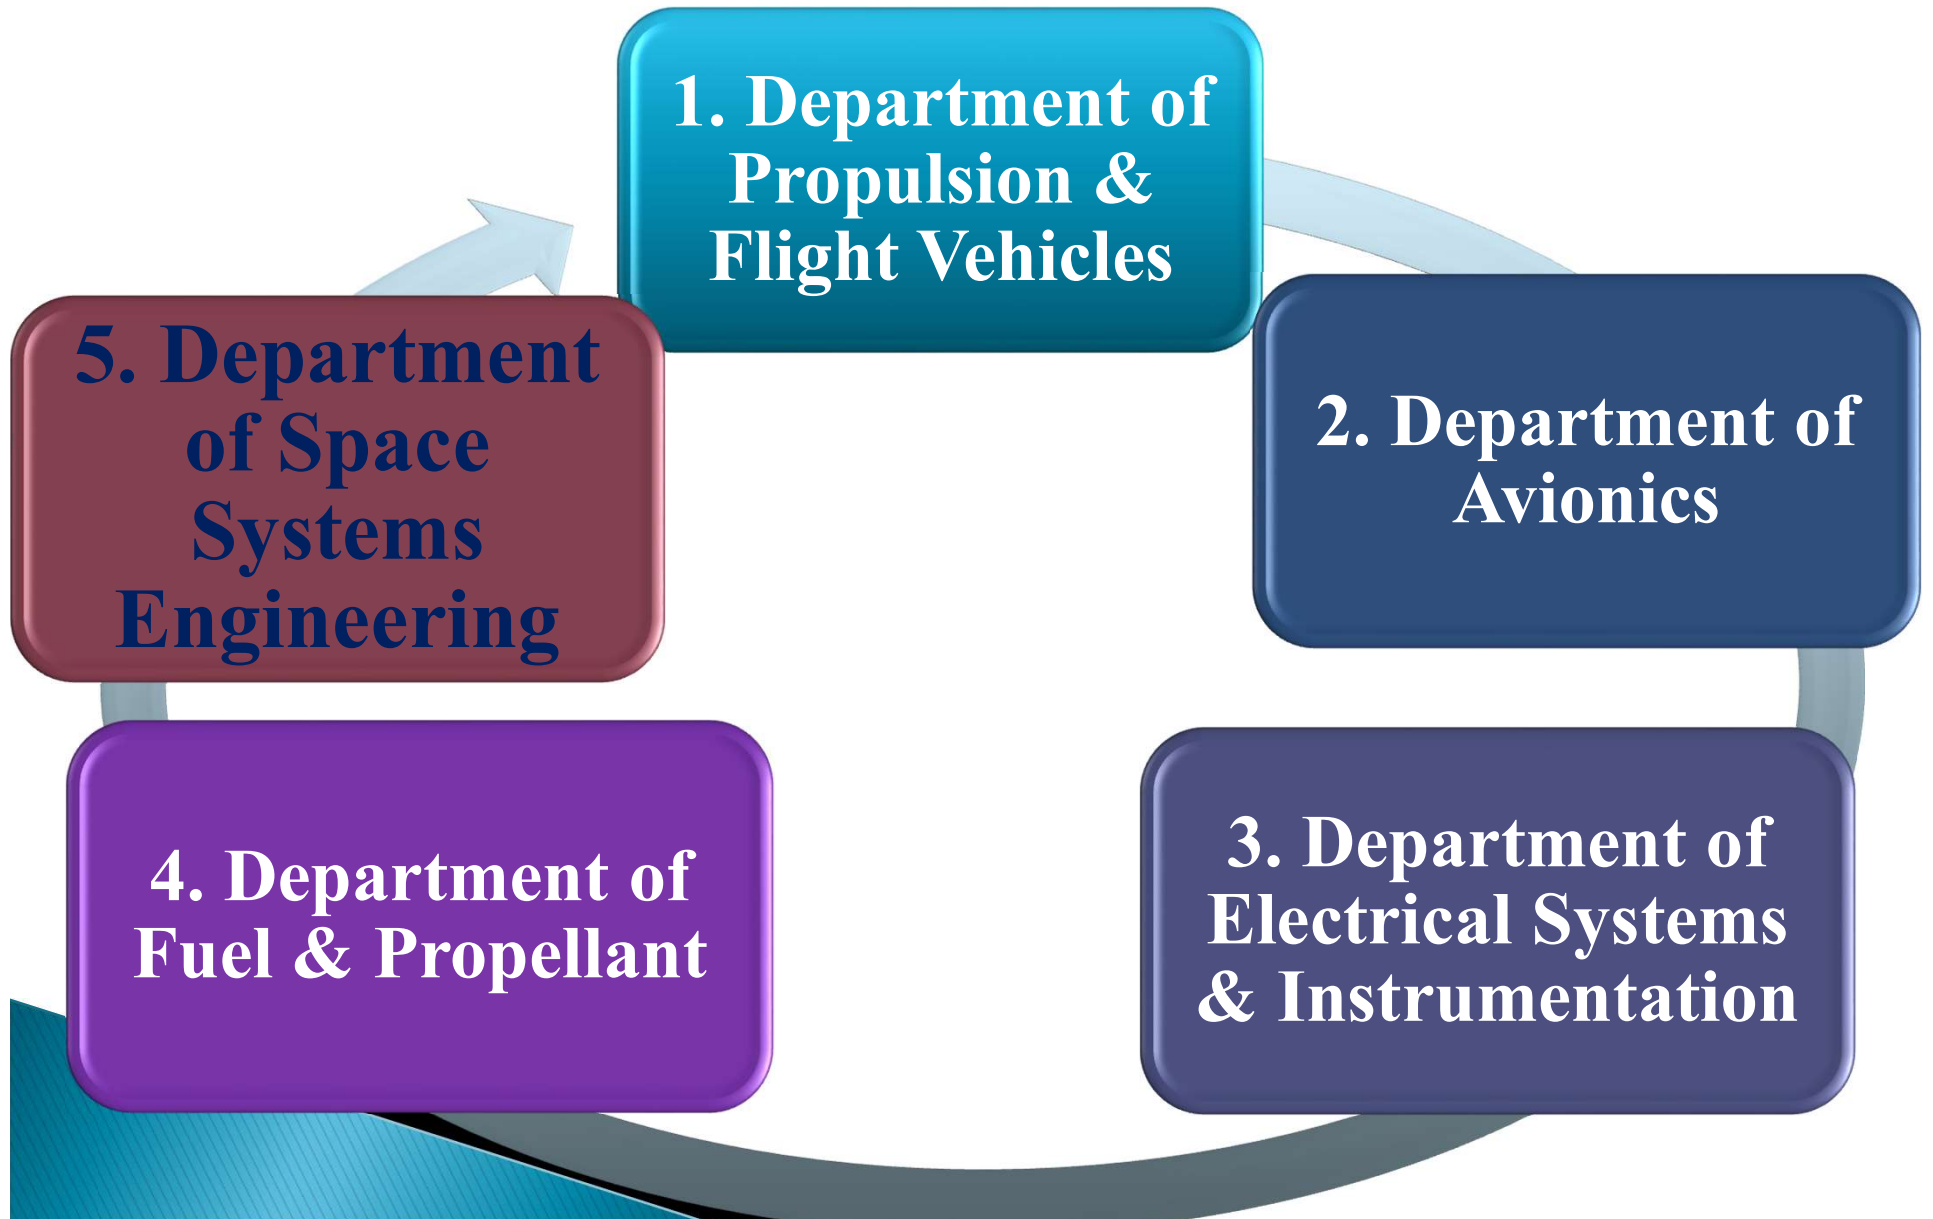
1. Department of Propulsion & Flight Vehicles

2. Department of Avionics

3. Department of Electrical Systems & Instrumentation

4. Department of Fuel & Propellant

5. Department of Space Systems Engineering